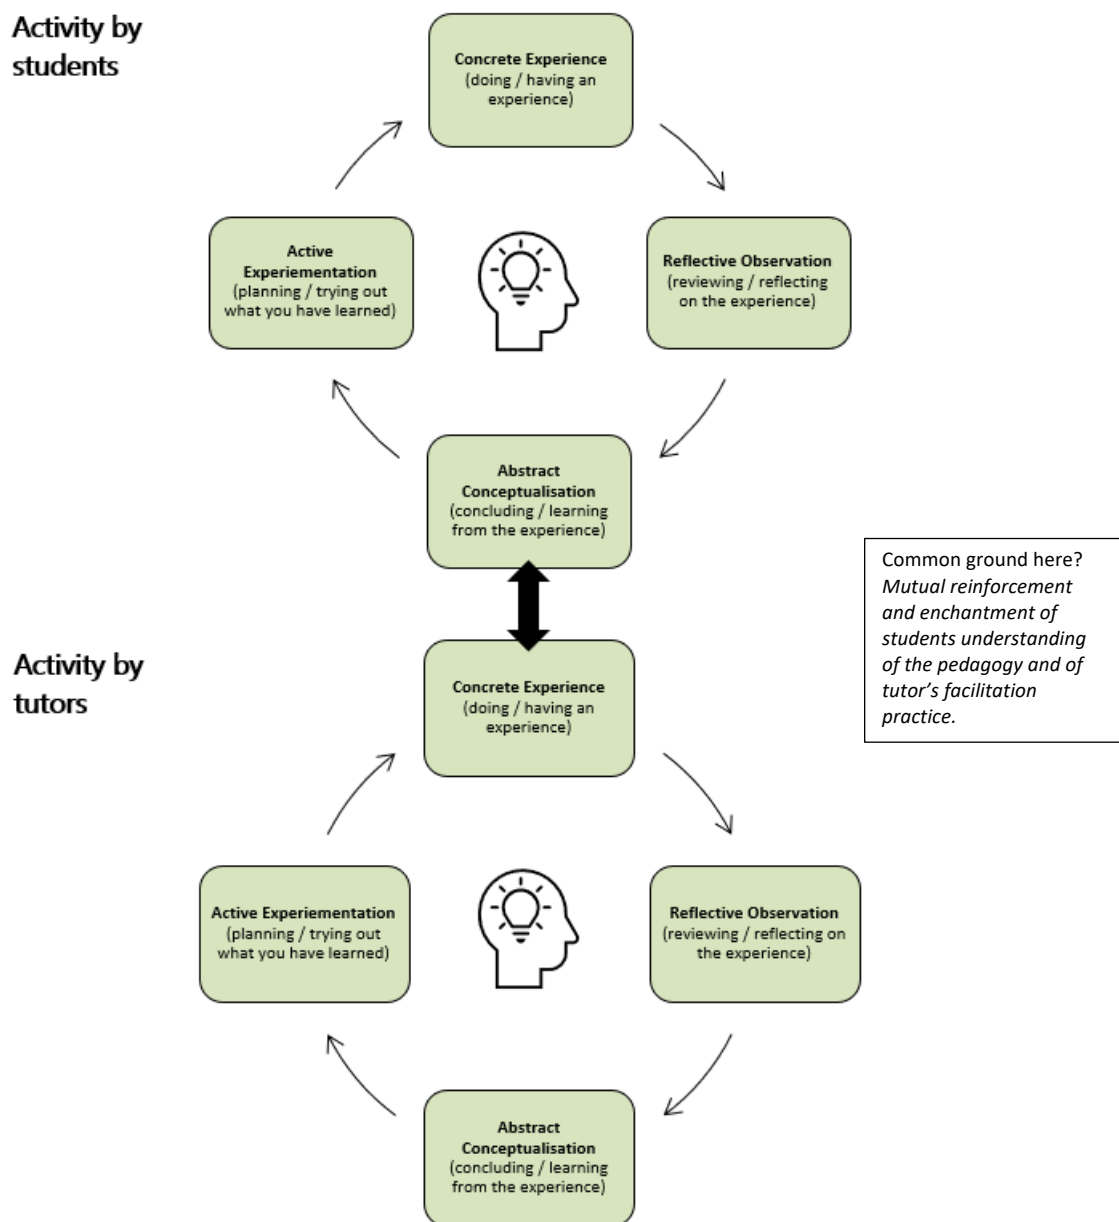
Activity by students

Concrete Experience
(doing / having an experience)

Reflective Observation
(reviewing / reflecting on the experience)

Abstract Conceptualisation
(concluding / learning from the experience)

Active Experiementation
(planning / trying out what you have learned)

Common ground here? *Mutual reinforcement and enchantment of students understanding of the pedagogy and of tutor's facilitation practice.*

Activity by tutors

Concrete Experience
(doing / having an experience)

Reflective Observation
(reviewing / reflecting on the experience)

Abstract Conceptualisation
(concluding / learning from the experience)

Active Experiementation
(planning / trying out what you have learned)